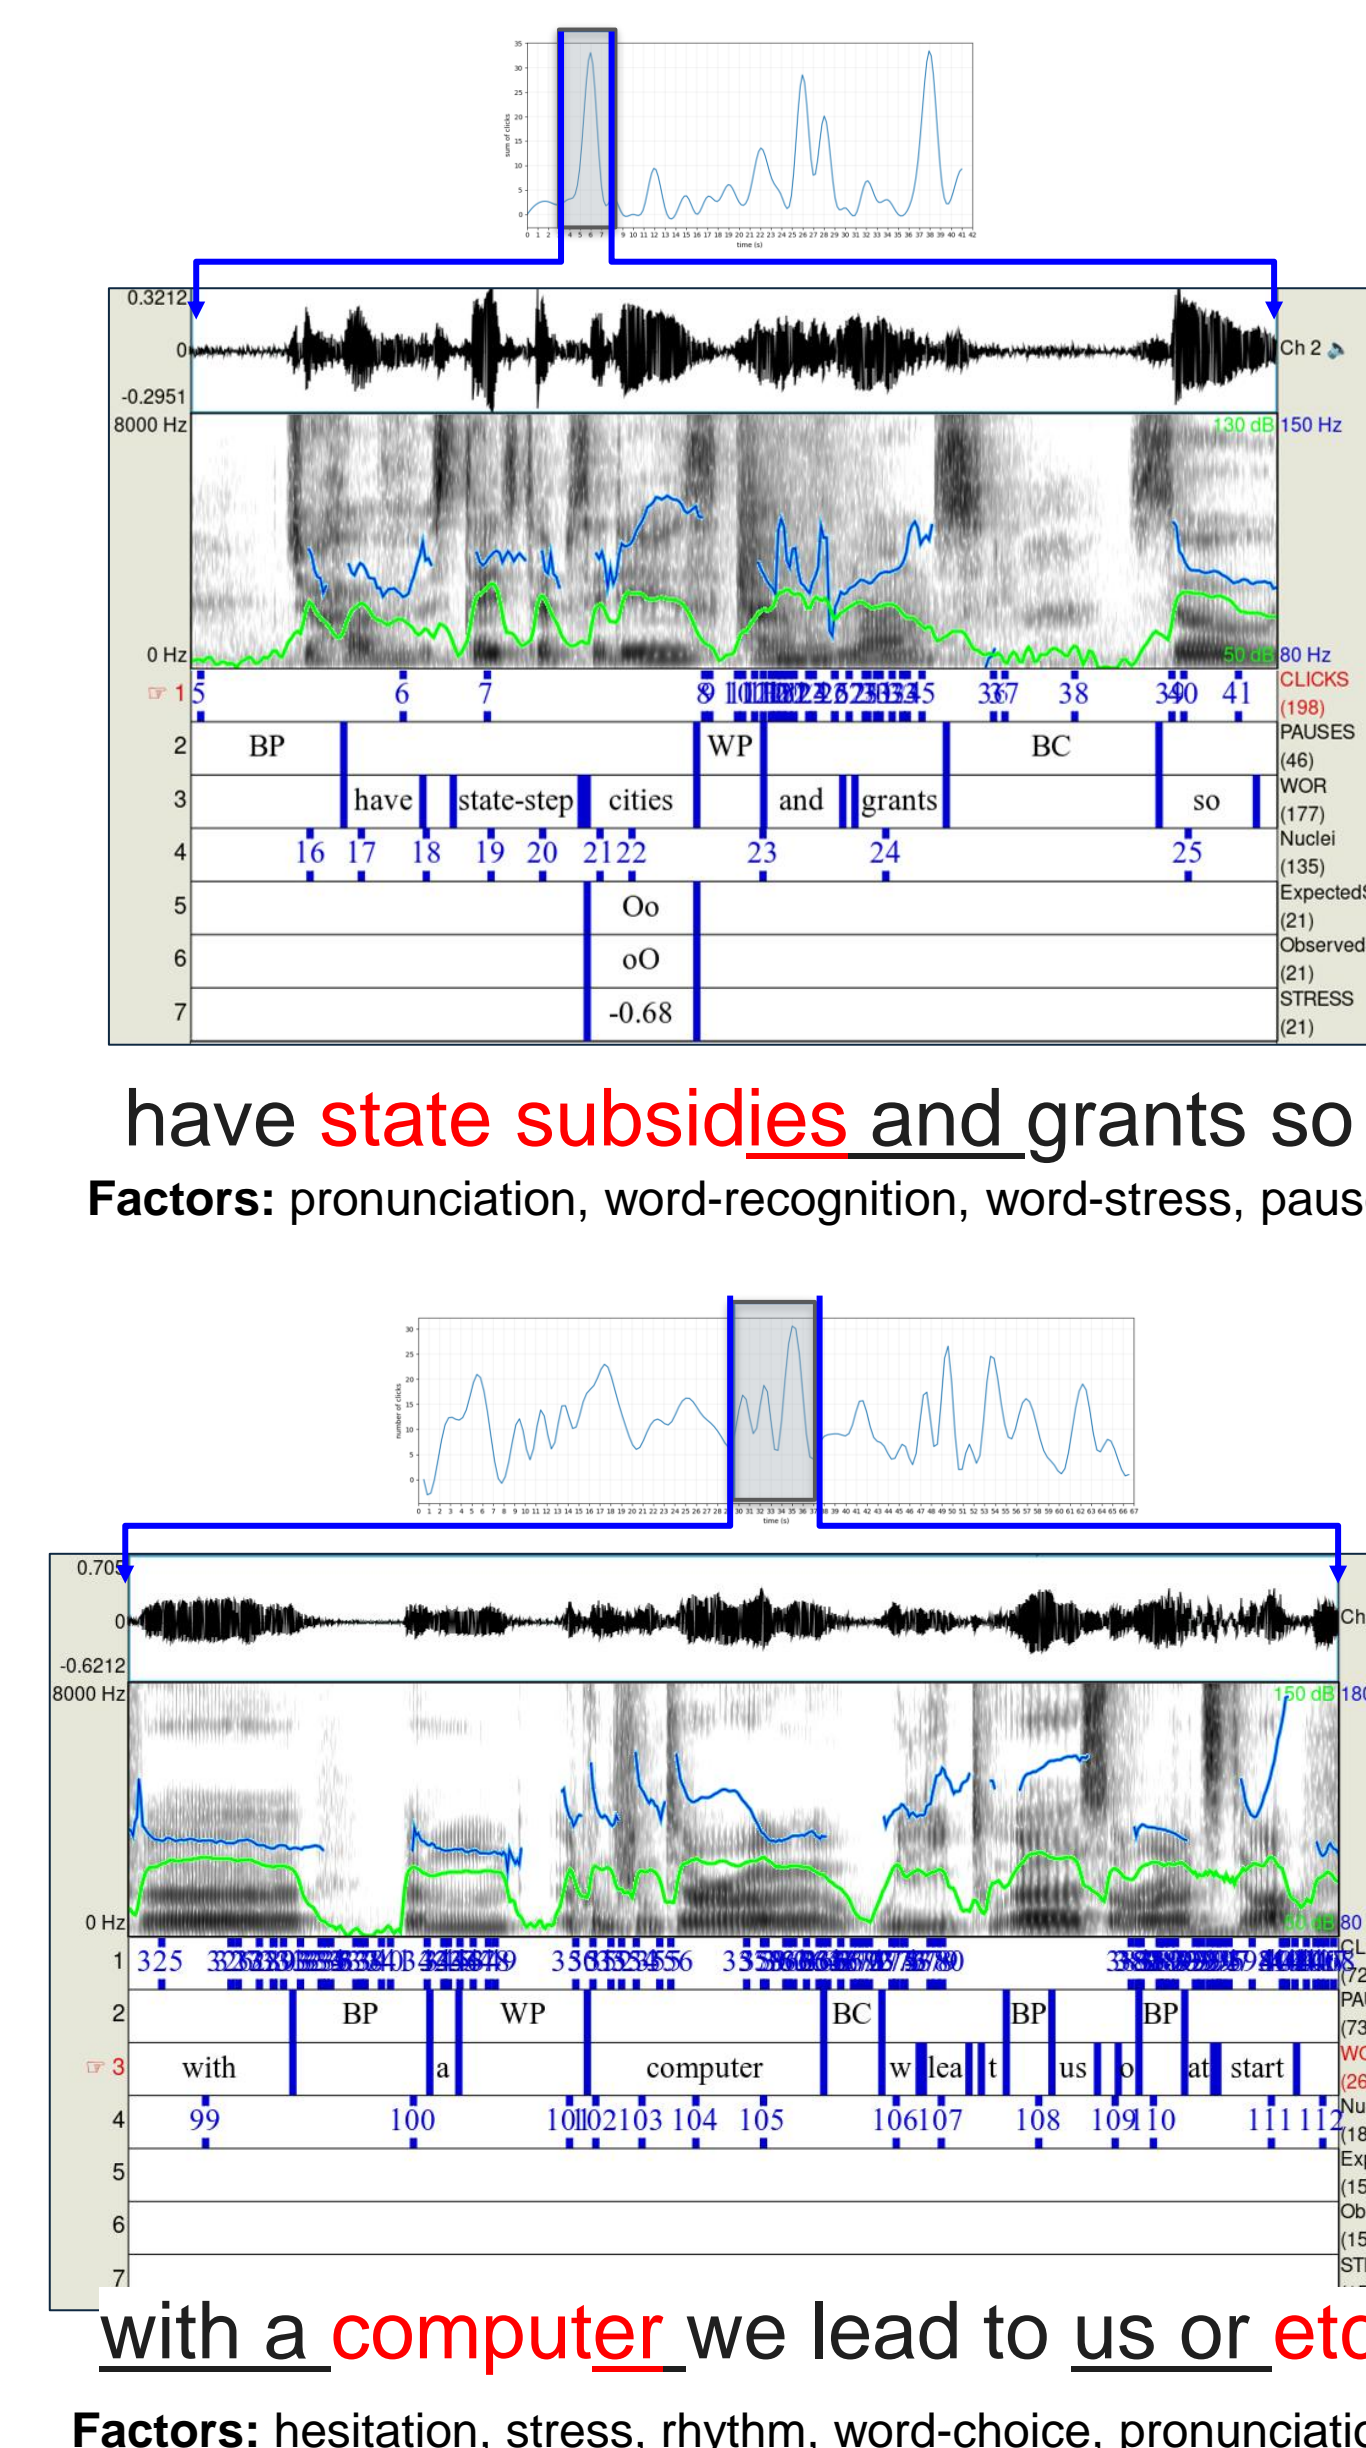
0.3212
0
-0.2951
Ch 2
8000 Hz
130 dB 150 Hz
0 Hz
50 dB 80 Hz

| | | |
|---|---|---|
| 1 | 5 6 7 8 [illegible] 36 37 38 39 40 41 | CLICKS (198) |
| 2 | BP WP BC | PAUSES (46) |
| 3 | have state-step cities and grants so | WOR (177) |
| 4 | 16 17 18 19 20 21 22 23 24 25 | Nuclei (135) |
| 5 | Oo | ExpectedS (21) |
| 6 | oO | Observed (21) |
| 7 | -0.68 | STRESS (21) |

have state subsidies and grants so
**Factors:** pronunciation, word-recognition, word-stress, paus

0.705
0
-0.6212
Ch
8000 Hz
150 dB 180
0 Hz
50 dB 80

| | | |
|---|---|---|
| 1 | 325 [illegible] | CL (72 |
| 2 | BP WP BC BP BP | PA (73 |
| 3 | with a computer w lea t us o at start | WO (26 |
| 4 | 99 100 101 102 103 104 105 106 107 108 109 110 111 112 | Nu (18 |
| 5 | | Exp (15 |
| 6 | | Ob (15 |
| 7 | | STI |

with a computer we lead to us or etc
**Factors:** hesitation, stress, rhythm, word-choice, pronunciatio